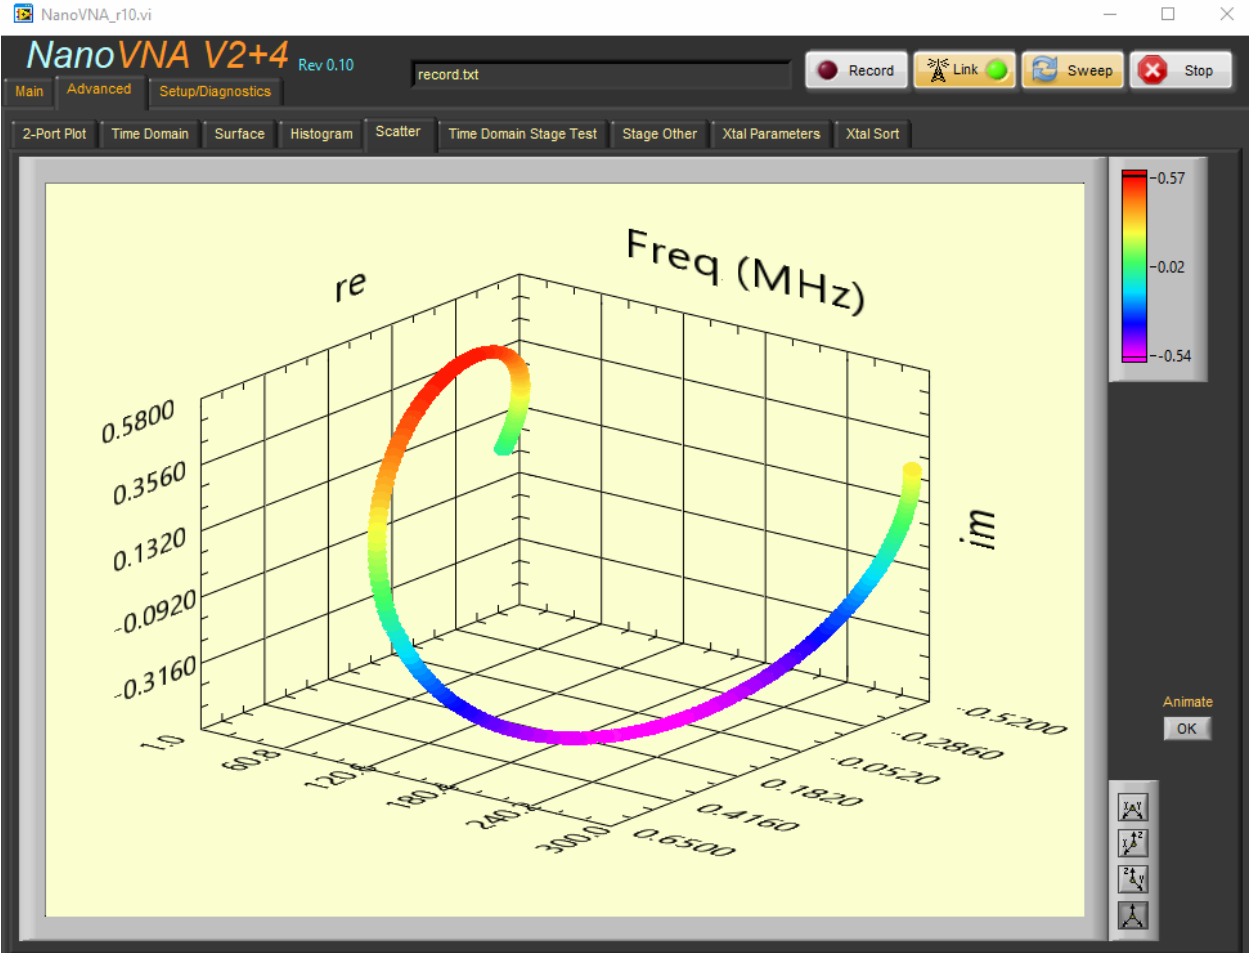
NanoVNA_r10.vi

NanoVNA V2+4 Rev 0.10

Main Advanced Setup/Diagnostics

record.txt

Record Link Sweep Stop

2-Port Plot Time Domain Surface Histogram Scatter Time Domain Stage Test Stage Other Xtal Parameters Xtal Sort

Freq (MHz)

re

im

0.5800
0.3560
0.1320
-0.0920
-0.3160

1.0
60.8
120.6
180.4
240.2
300.0

-0.5200
-0.2860
-0.0520
0.1820
0.4160
0.6500

-0.57
-0.02
-0.54

Animate
OK